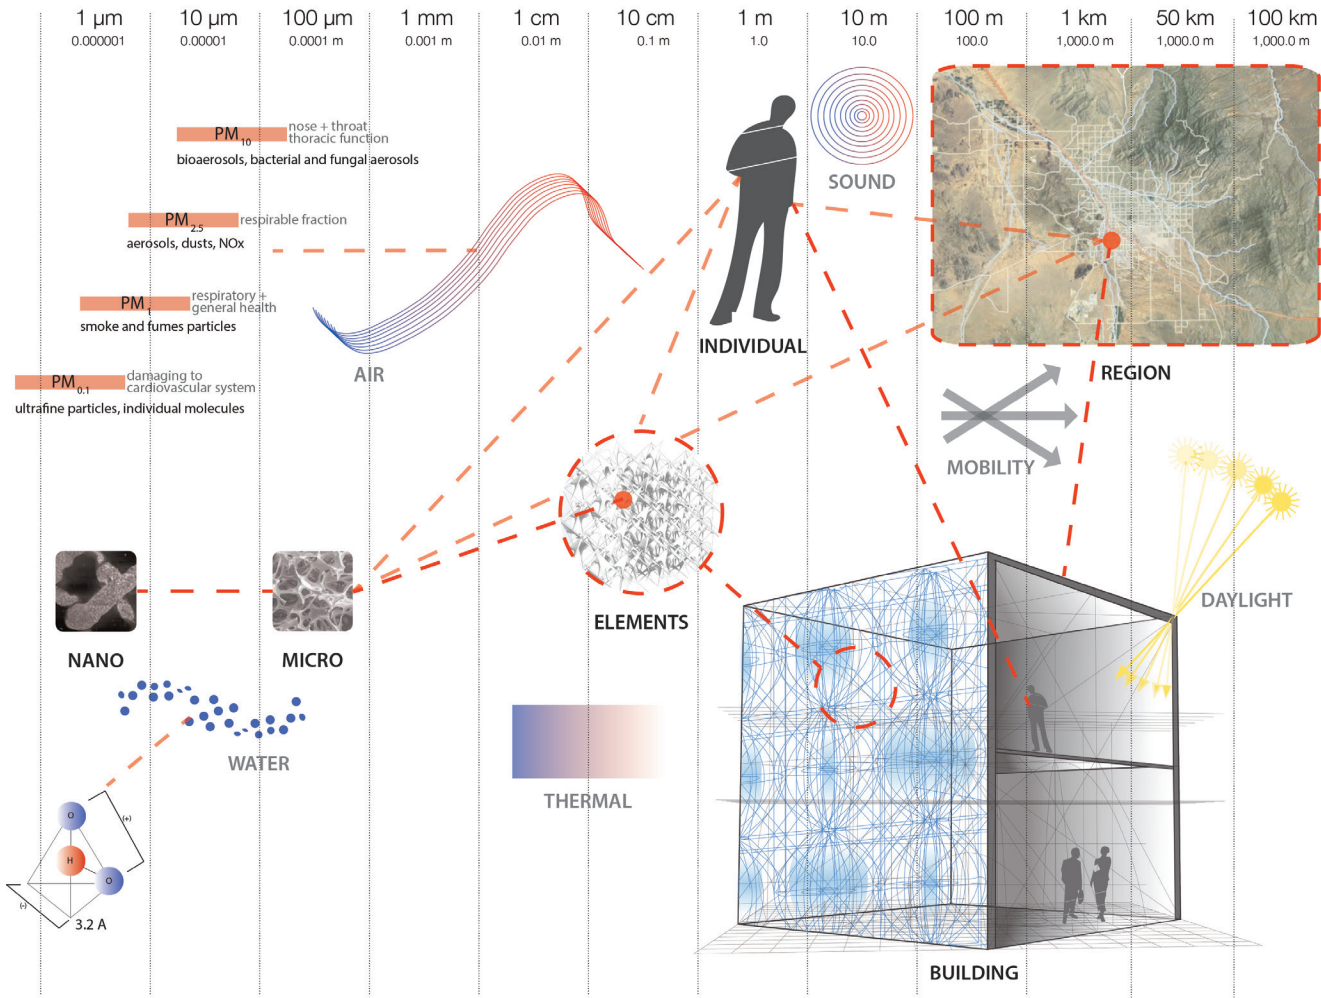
| 1 µm | 10 µm | 100 µm | 1 mm | 1 cm | 10 cm | 1 m | 10 m | 100 m | 1 km | 50 km | 100 km |
|---|---|---|---|---|---|---|---|---|---|---|---|
| 0.000001 | 0.00001 | 0.0001 m | 0.001 m | 0.01 m | 0.1 m | 1.0 | 10.0 | 100.0 | 1,000.0 m | 1,000.0 m | 1,000.0 m |

$PM_{10}$ nose + throat thoracic function
bioaerosols, bacterial and fungal aerosols

$PM_{2.5}$ respirable fraction
aerosols, dusts, NOx

$PM_{1}$ respiratory + general health
smoke and fumes particles

$PM_{0.1}$ damaging to cardiovascular system
ultrafine particles, individual molecules

AIR

SOUND

INDIVIDUAL

REGION

MOBILITY

ELEMENTS

DAYLIGHT

NANO

MICRO

WATER

THERMAL

O
H
O
(+)
(-)
3.2 A

BUILDING